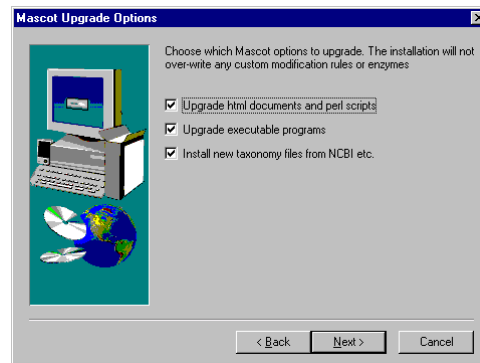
Mascot Upgrade Options

Choose which Mascot options to upgrade. The installation will not over-write any custom modification rules or enzymes

☑ Upgrade html documents and perl scripts

☑ Upgrade executable programs

☑ Install new taxonomy files from NCBI etc.

< Back
Next >
Cancel